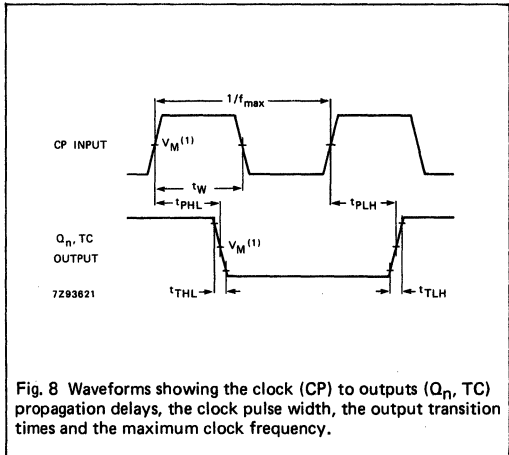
$1/f_{max}$

CP INPUT

$V_M{}^{(1)}$

$t_W$

$t_{PHL}$

$t_{PLH}$

$Q_n$, TC OUTPUT

$V_M{}^{(1)}$

7Z93621

$t_{THL}$

$t_{TLH}$

Fig. 8 Waveforms showing the clock (CP) to outputs ($Q_n$, TC) propagation delays, the clock pulse width, the output transition times and the maximum clock frequency.